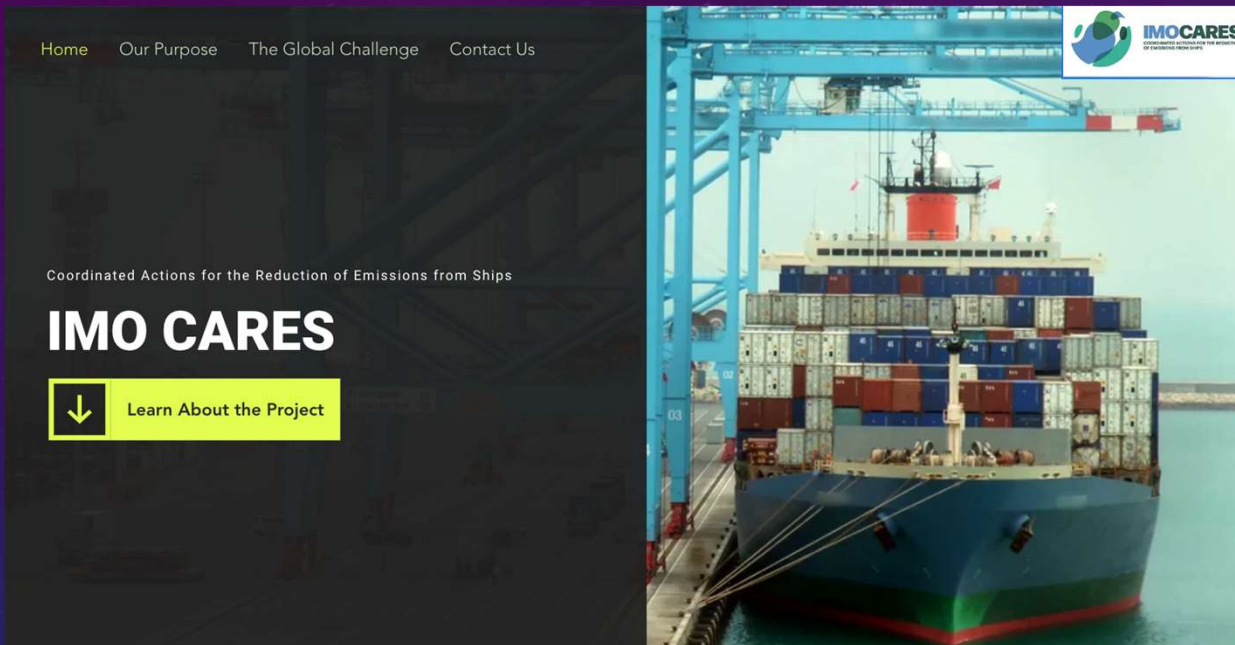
Home Our Purpose The Global Challenge Contact Us

IMOCARES
COORDINATED ACTIONS FOR THE REDUCTI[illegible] OF EMISSIONS FROM SHIPS

Coordinated Actions for the Reduction of Emissions from Ships

IMO CARES

Learn About the Project